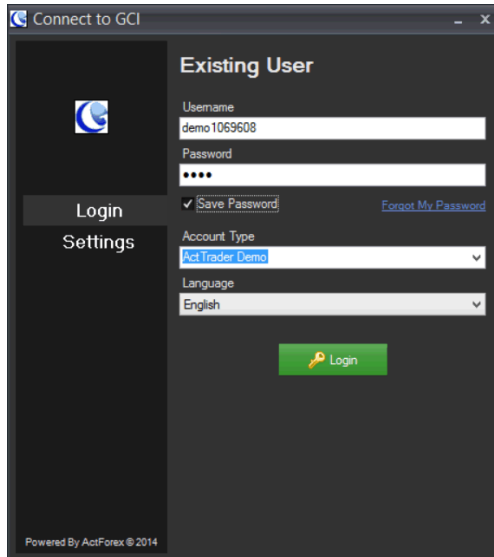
Connect to GCI

_ x

Login

Settings

Powered By ActForex © 2014

Existing User

Username

demo1069608

Password

••••

✓ Save Password

Forgot My Password

Account Type

ActTrader Demo

Language

English

Login